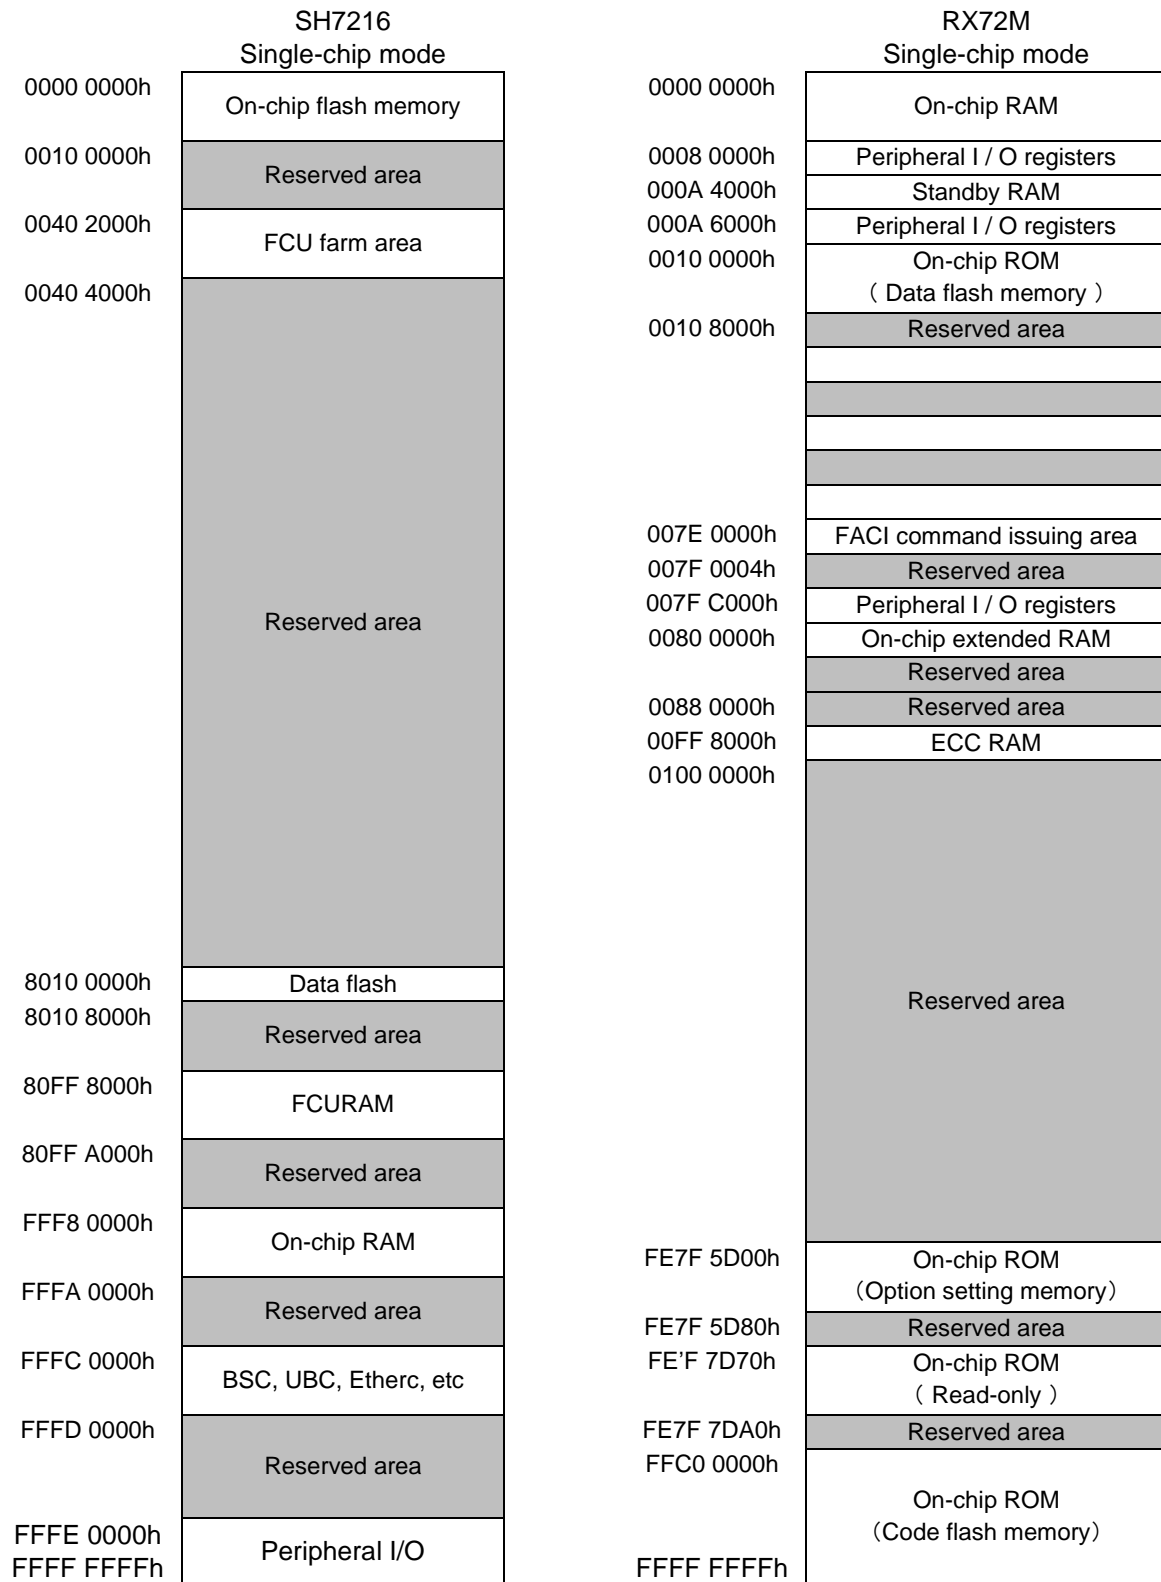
SH7216
Single-chip mode

0000 0000h
On-chip flash memory
0010 0000h
Reserved area
0040 2000h
FCU farm area
0040 4000h
Reserved area
8010 0000h
Data flash
8010 8000h
Reserved area
80FF 8000h
FCURAM
80FF A000h
Reserved area
FFF8 0000h
On-chip RAM
FFFA 0000h
Reserved area
FFFC 0000h
BSC, UBC, Etherc, etc
FFFD 0000h
Reserved area
FFFE 0000h
FFFF FFFFh
Peripheral I/O

RX72M
Single-chip mode

0000 0000h
On-chip RAM
0008 0000h
Peripheral I / O registers
000A 4000h
Standby RAM
000A 6000h
Peripheral I / O registers
0010 0000h
On-chip ROM
( Data flash memory )
0010 8000h
Reserved area
007E 0000h
FACI command issuing area
007F 0004h
Reserved area
007F C000h
Peripheral I / O registers
0080 0000h
On-chip extended RAM
Reserved area
0088 0000h
Reserved area
00FF 8000h
ECC RAM
0100 0000h
Reserved area
FE7F 5D00h
On-chip ROM
(Option setting memory)
FE7F 5D80h
Reserved area
FE'F 7D70h
On-chip ROM
( Read-only )
FE7F 7DA0h
Reserved area
FFC0 0000h
On-chip ROM
(Code flash memory)
FFFF FFFFh